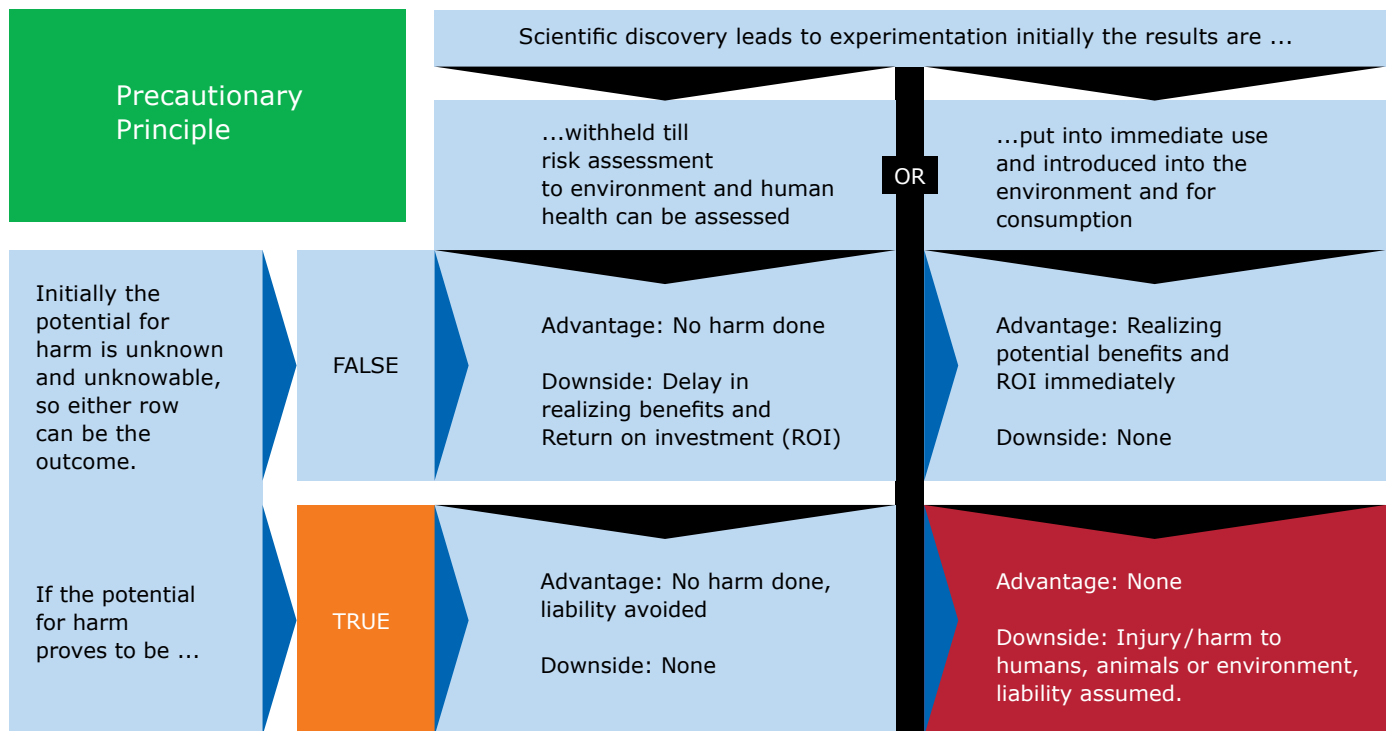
Precautionary Principle

Scientific discovery leads to experimentation initially the results are ...

...withheld till risk assessment to environment and human health can be assessed

OR

...put into immediate use and introduced into the environment and for consumption

Initially the potential for harm is unknown and unknowable, so either row can be the outcome.

FALSE

Advantage: No harm done

Downside: Delay in realizing benefits and Return on investment (ROI)

Advantage: Realizing potential benefits and ROI immediately

Downside: None

If the potential for harm proves to be ...

TRUE

Advantage: No harm done, liability avoided

Downside: None

Advantage: None

Downside: Injury/harm to humans, animals or environment, liability assumed.